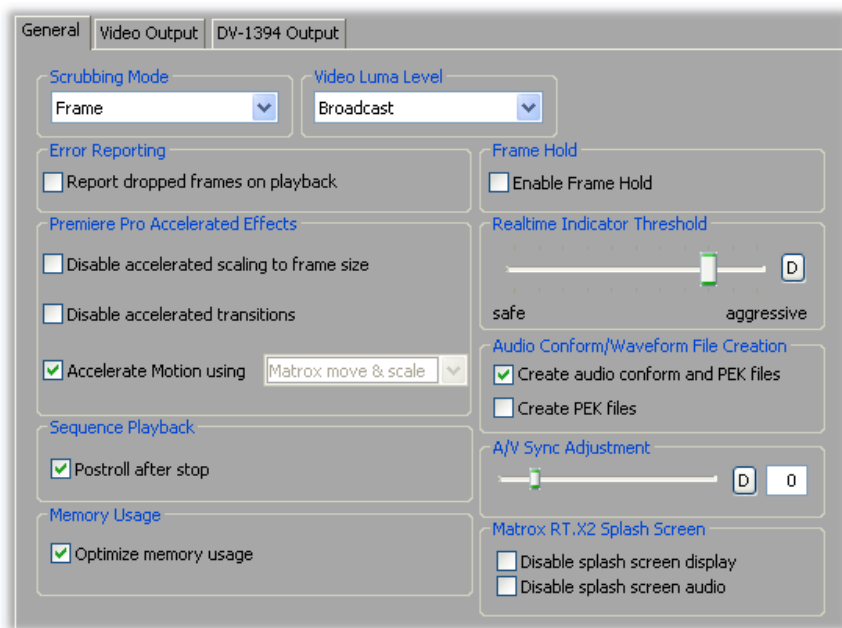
General | Video Output | DV-1394 Output

Scrubbing Mode
Frame

Video Luma Level
Broadcast

Error Reporting
Report dropped frames on playback

Frame Hold
Enable Frame Hold

Premiere Pro Accelerated Effects
Disable accelerated scaling to frame size
Disable accelerated transitions
Accelerate Motion using
Matrox move & scale

Realtime Indicator Threshold
D
safe
aggressive

Audio Conform/Waveform File Creation
Create audio conform and PEK files
Create PEK files

Sequence Playback
Postroll after stop

A/V Sync Adjustment
D
0

Memory Usage
Optimize memory usage

Matrox RT.X2 Splash Screen
Disable splash screen display
Disable splash screen audio